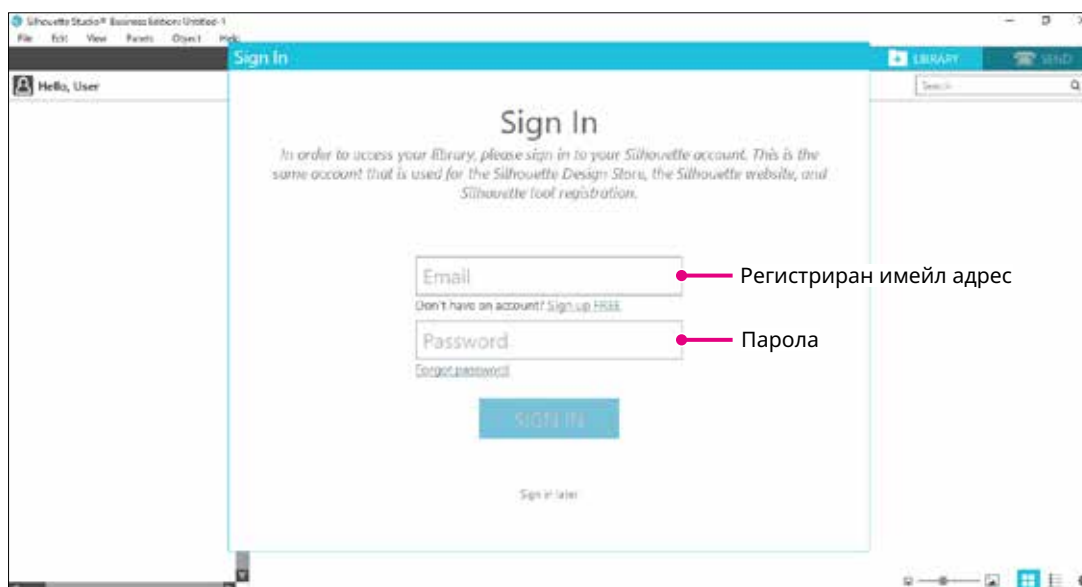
Silhouette Studio® Business Edition: Untitled-1

File Edit View Panels Object Help

Sign In

LIBRARY

SEND

Hello, User

Search

Sign In

In order to access your library, please sign in to your Silhouette account. This is the same account that is used for the Silhouette Design Store, the Silhouette website, and Silhouette tool registration.

Email

Регистриран имейл адрес

Don't have an account? Sign up FREE

Password

Парола

Forgot password

SIGN IN

Sign in later